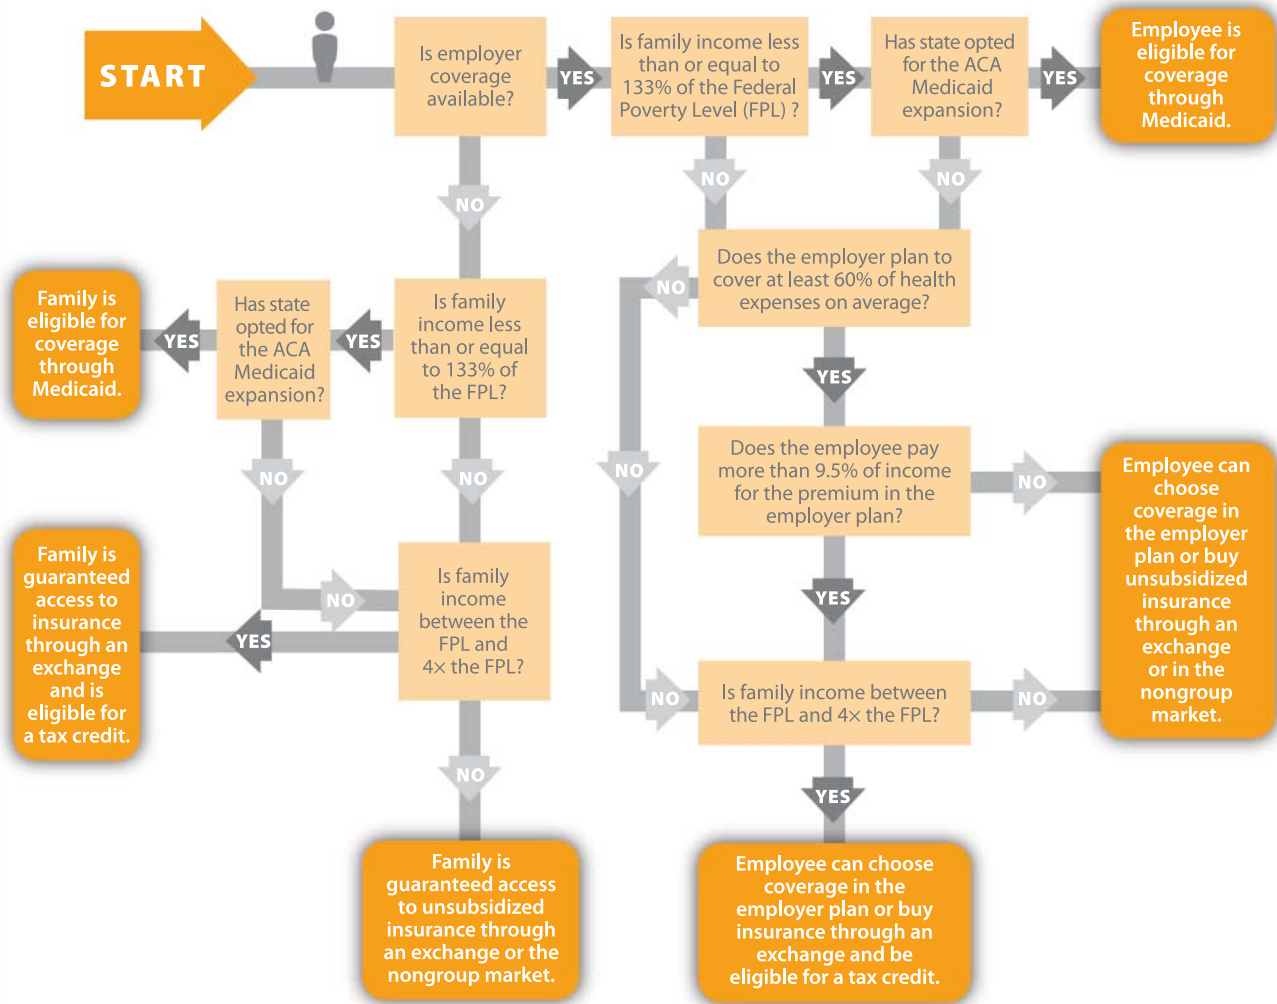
START

Is employer coverage available?

YES

Is family income less than or equal to 133% of the Federal Poverty Level (FPL) ?

YES

Has state opted for the ACA Medicaid expansion?

YES

Employee is eligible for coverage through Medicaid.

NO

NO

NO

Does the employer plan to cover at least 60% of health expenses on average?

NO

Family is eligible for coverage through Medicaid.

YES

Has state opted for the ACA Medicaid expansion?

YES

Is family income less than or equal to 133% of the FPL?

YES

Does the employee pay more than 9.5% of income for the premium in the employer plan?

NO

NO

NO

NO

Employee can choose coverage in the employer plan or buy unsubsidized insurance through an exchange or in the nongroup market.

Family is guaranteed access to insurance through an exchange and is eligible for a tax credit.

NO

Is family income between the FPL and 4× the FPL?

YES

YES

NO

Is family income between the FPL and 4× the FPL?

NO

NO

YES

Family is guaranteed access to unsubsidized insurance through an exchange or the nongroup market.

Employee can choose coverage in the employer plan or buy insurance through an exchange and be eligible for a tax credit.